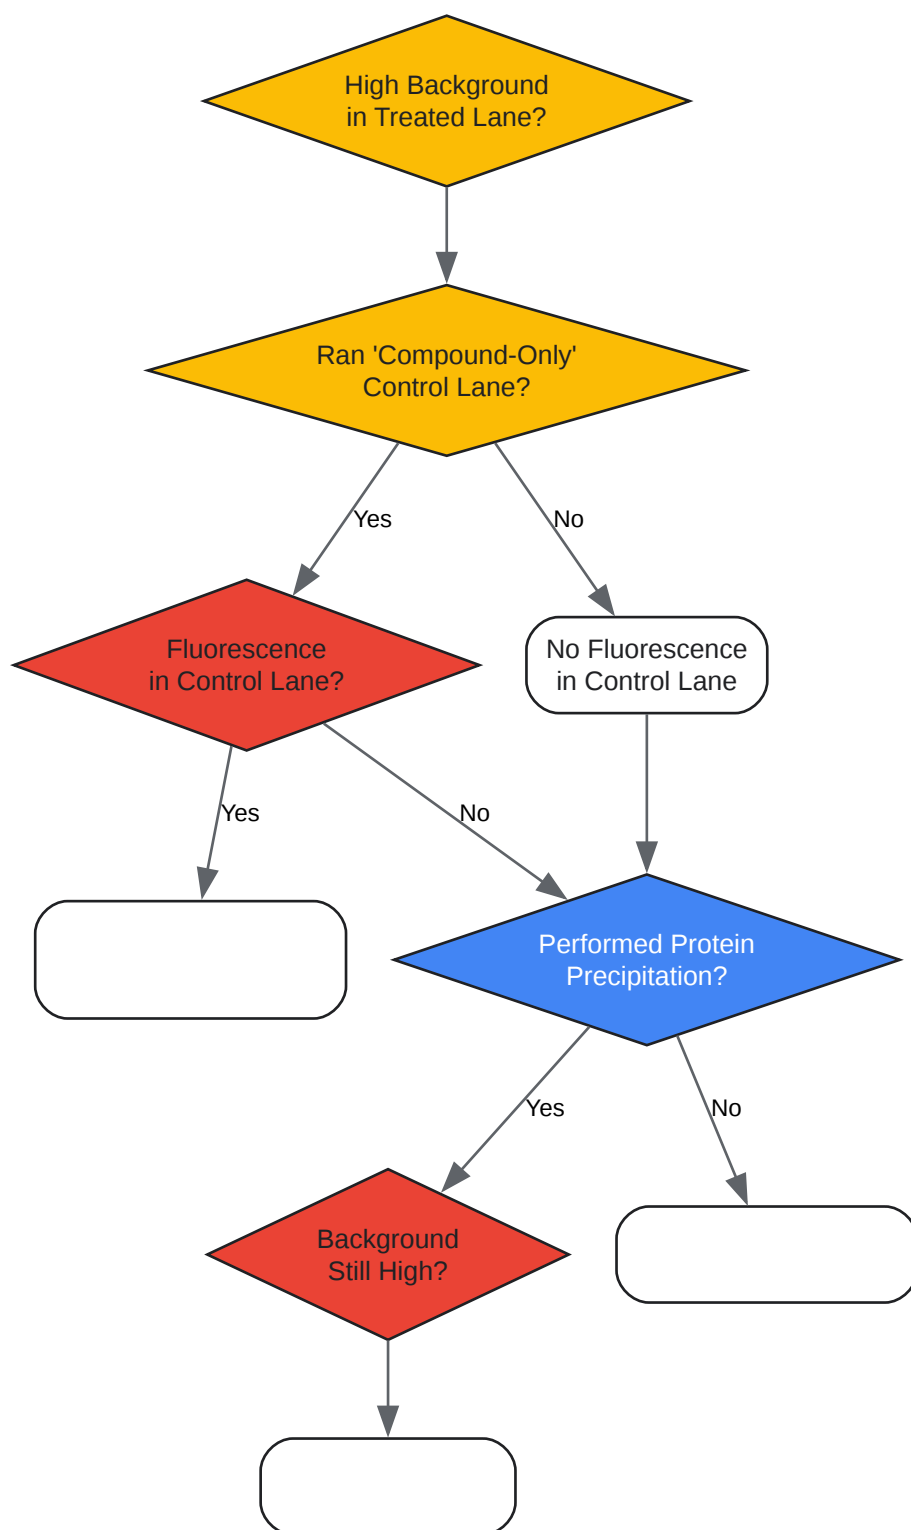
High Background in Treated Lane?

Ran 'Compound-Only' Control Lane?

Yes

No

Fluorescence in Control Lane?

No Fluorescence in Control Lane

Yes

No

Performed Protein Precipitation?

Yes

No

Background Still High?